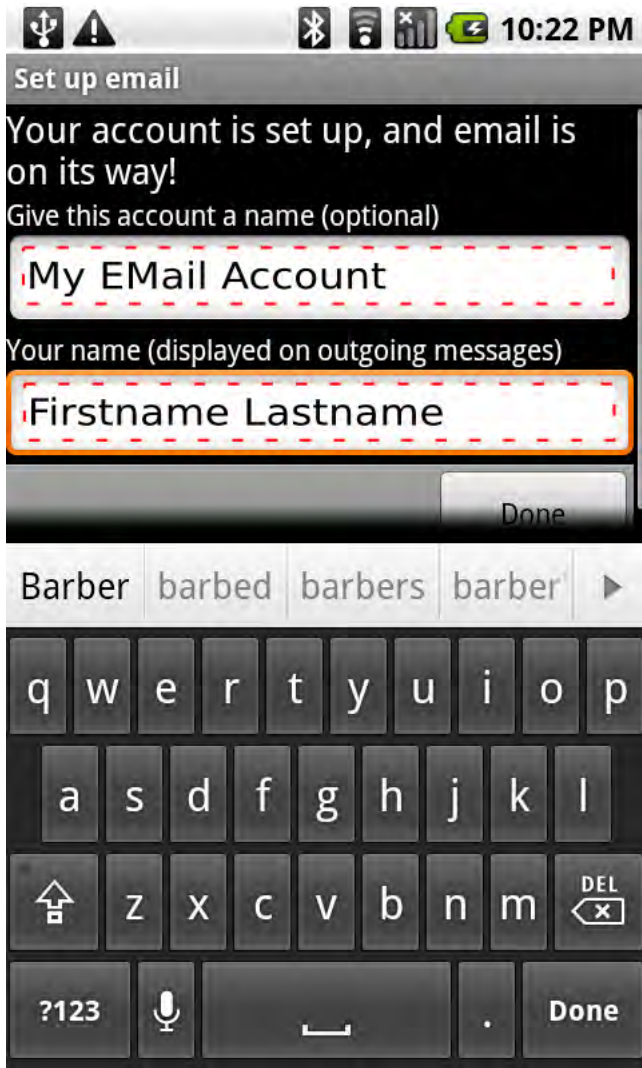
10:22 PM

Set up email

Your account is set up, and email is on its way!

Give this account a name (optional)

My EMail Account

Your name (displayed on outgoing messages)

Firstname Lastname

Done

Barber barbed barbers barber

q w e r t y u i o p

a s d f g h j k l

z x c v b n m DEL

?123 . Done